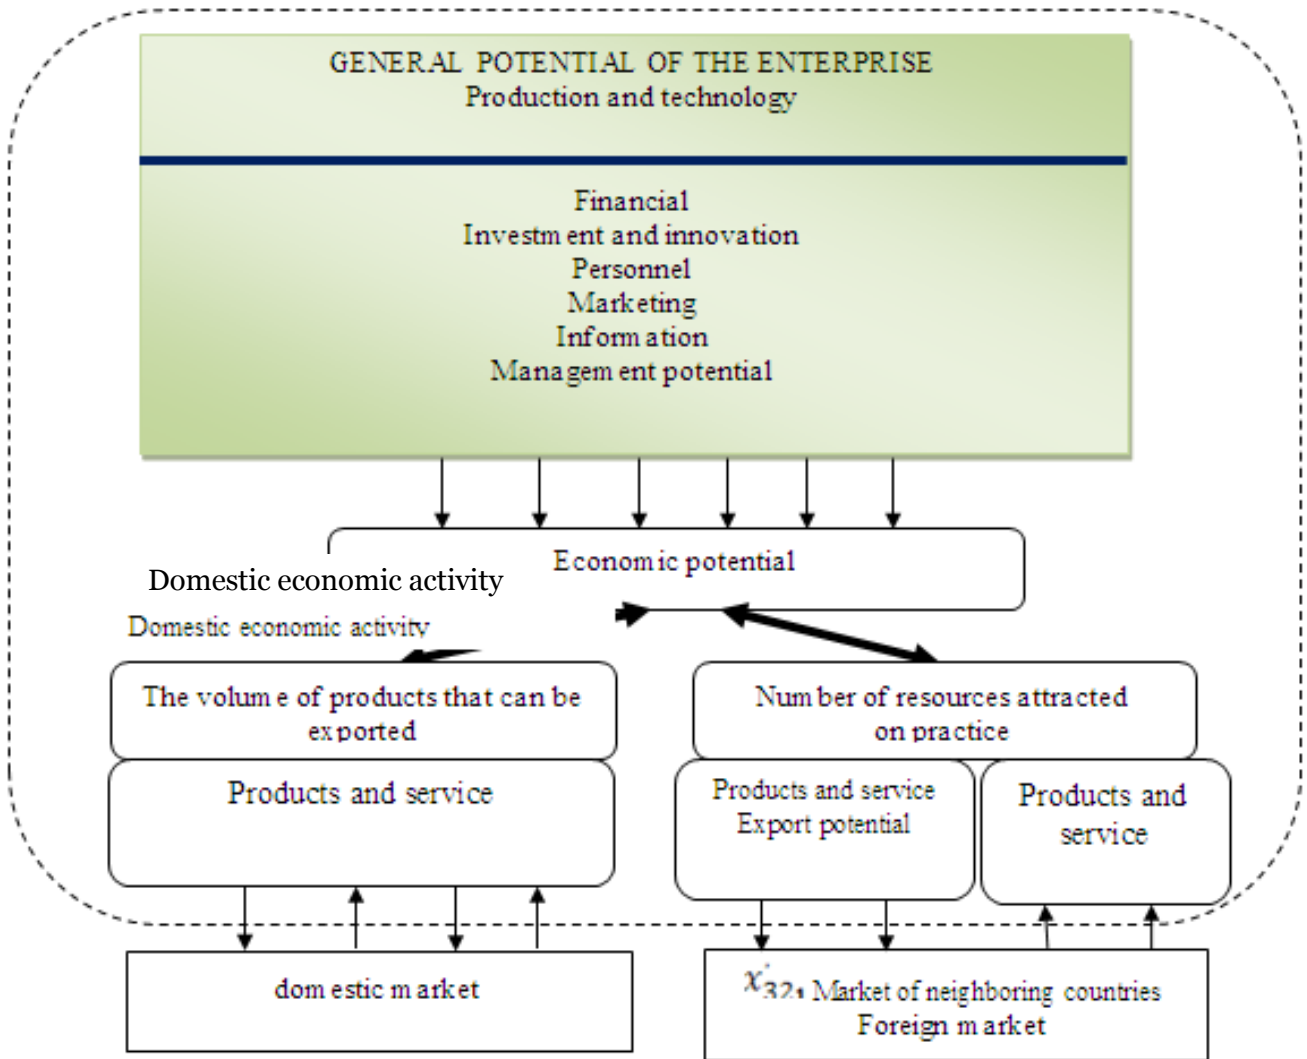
GENERAL POTENTIAL OF THE ENTERPRISE
Production and technology

Financial
Investm ent and innovation
Personnel
Marketing
Inform ation
Managem ent potential

Economic potential

Domestic economic activity

Domestic economic activity

The volum e of products that can be exported

Num ber of resources attracted on practice

Products and service

Products and service
Export potential

Products and service

dom estic m arket

$x'_{32}$, Market of neighboring countries
Foreign m arket